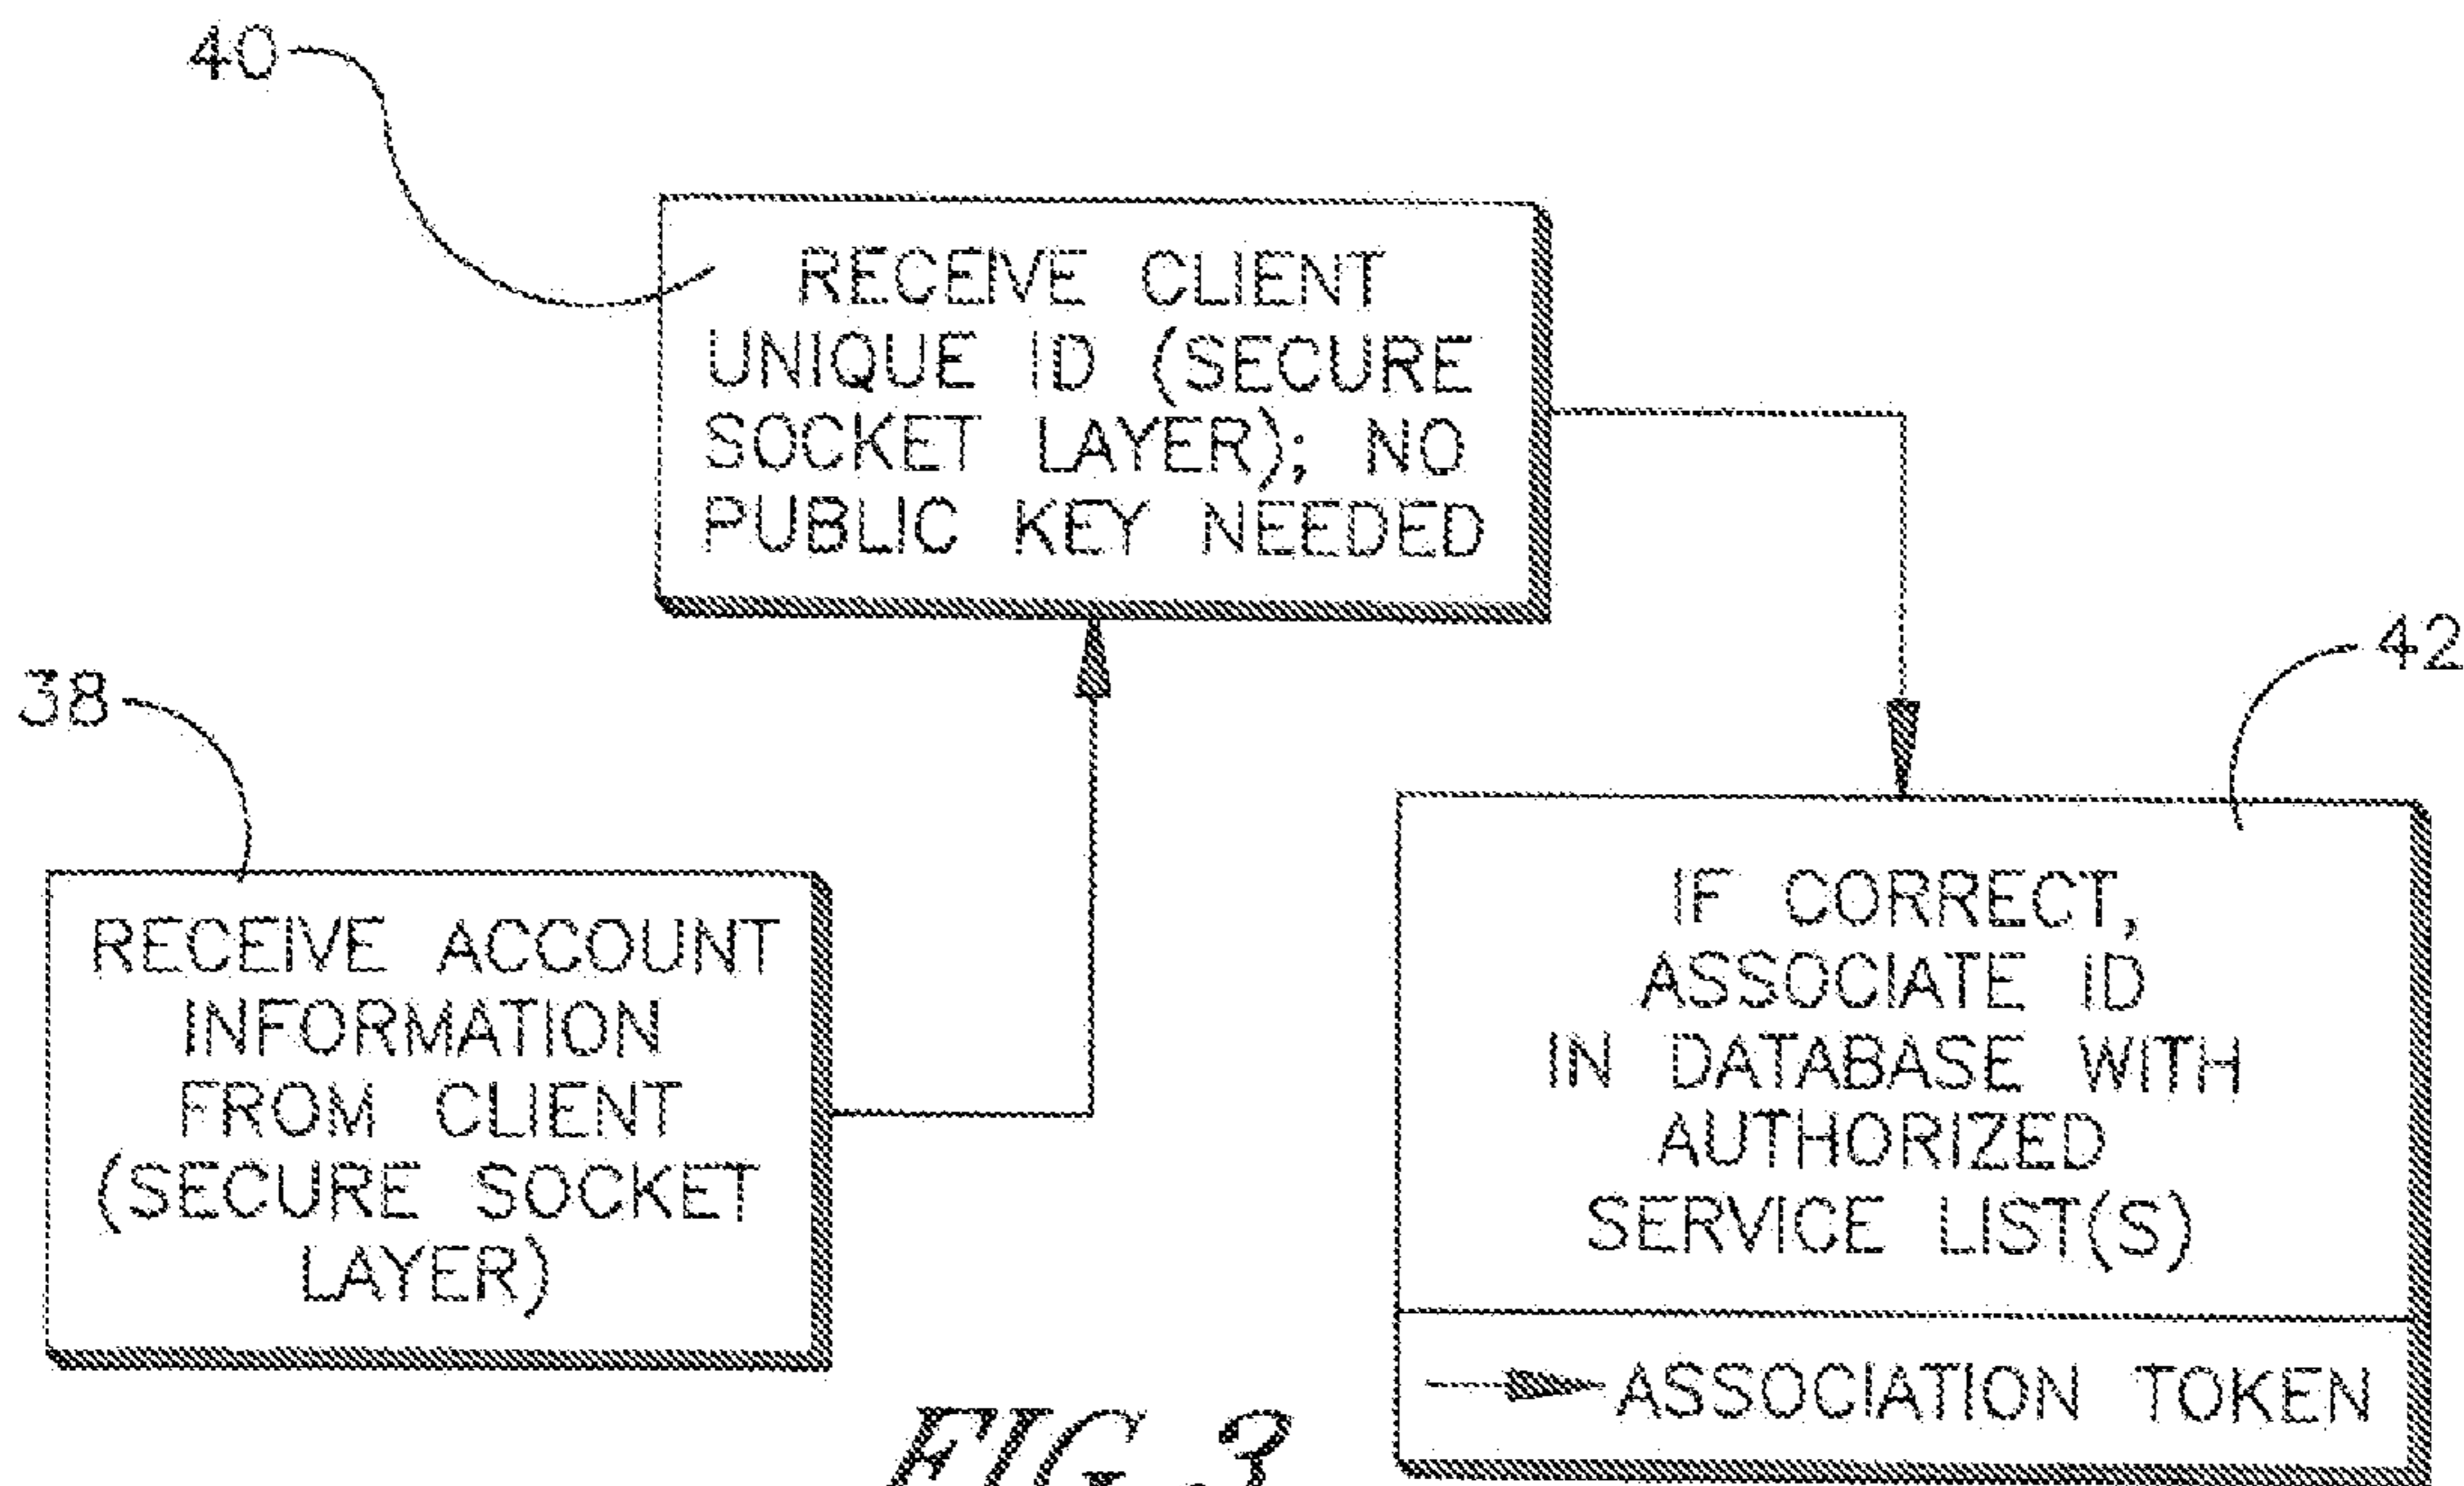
40

RECEIVE CLIENT UNIQUE ID (SECURE SOCKET LAYER); NO PUBLIC KEY NEEDED

38

RECEIVE ACCOUNT INFORMATION FROM CLIENT (SECURE SOCKET LAYER)

42

IF CORRECT, ASSOCIATE ID IN DATABASE WITH AUTHORIZED SERVICE LIST(S)

ASSOCIATION TOKEN

FIG. 3